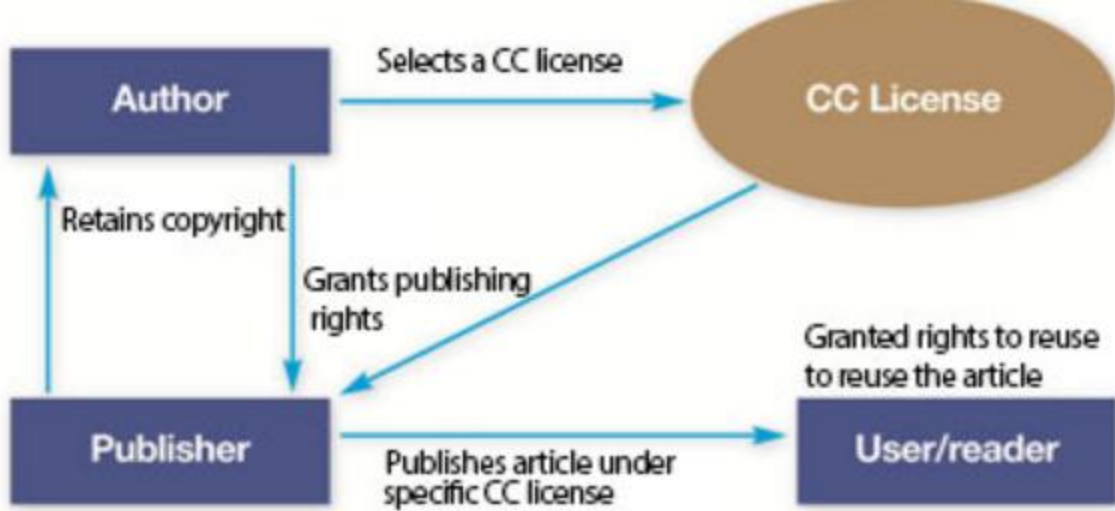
Author

Selects a CC license

CC License

Retains copyright

Grants publishing rights

Granted rights to reuse to reuse the article

Publisher

Publishes article under specific CC license

User/reader